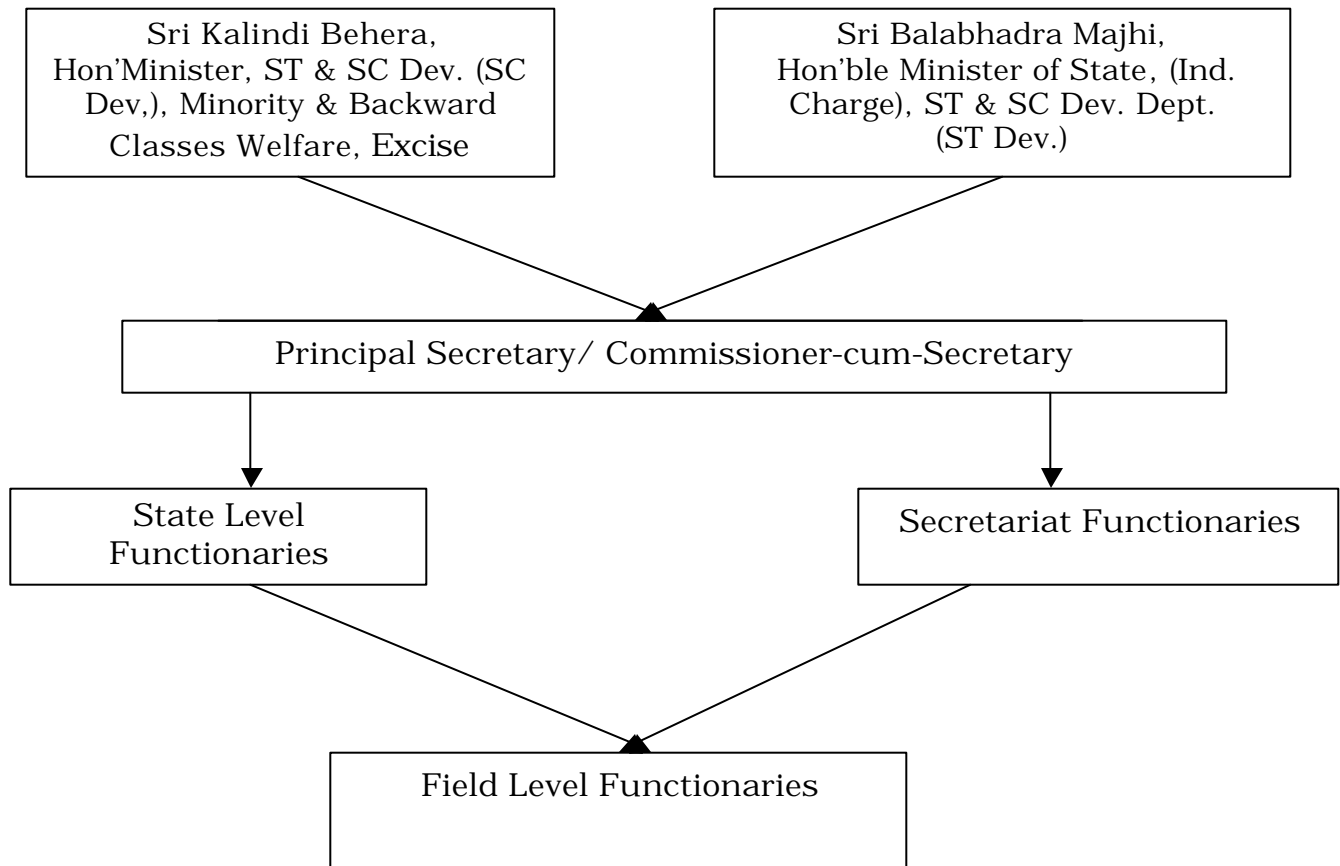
Sri Kalindi Behera, Hon'Minister, ST & SC Dev. (SC Dev,), Minority & Backward Classes Welfare, Excise

Sri Balabhadra Majhi, Hon'ble Minister of State, (Ind. Charge), ST & SC Dev. Dept. (ST Dev.)

Principal Secretary/ Commissioner-cum-Secretary

State Level Functionaries

Secretariat Functionaries

Field Level Functionaries